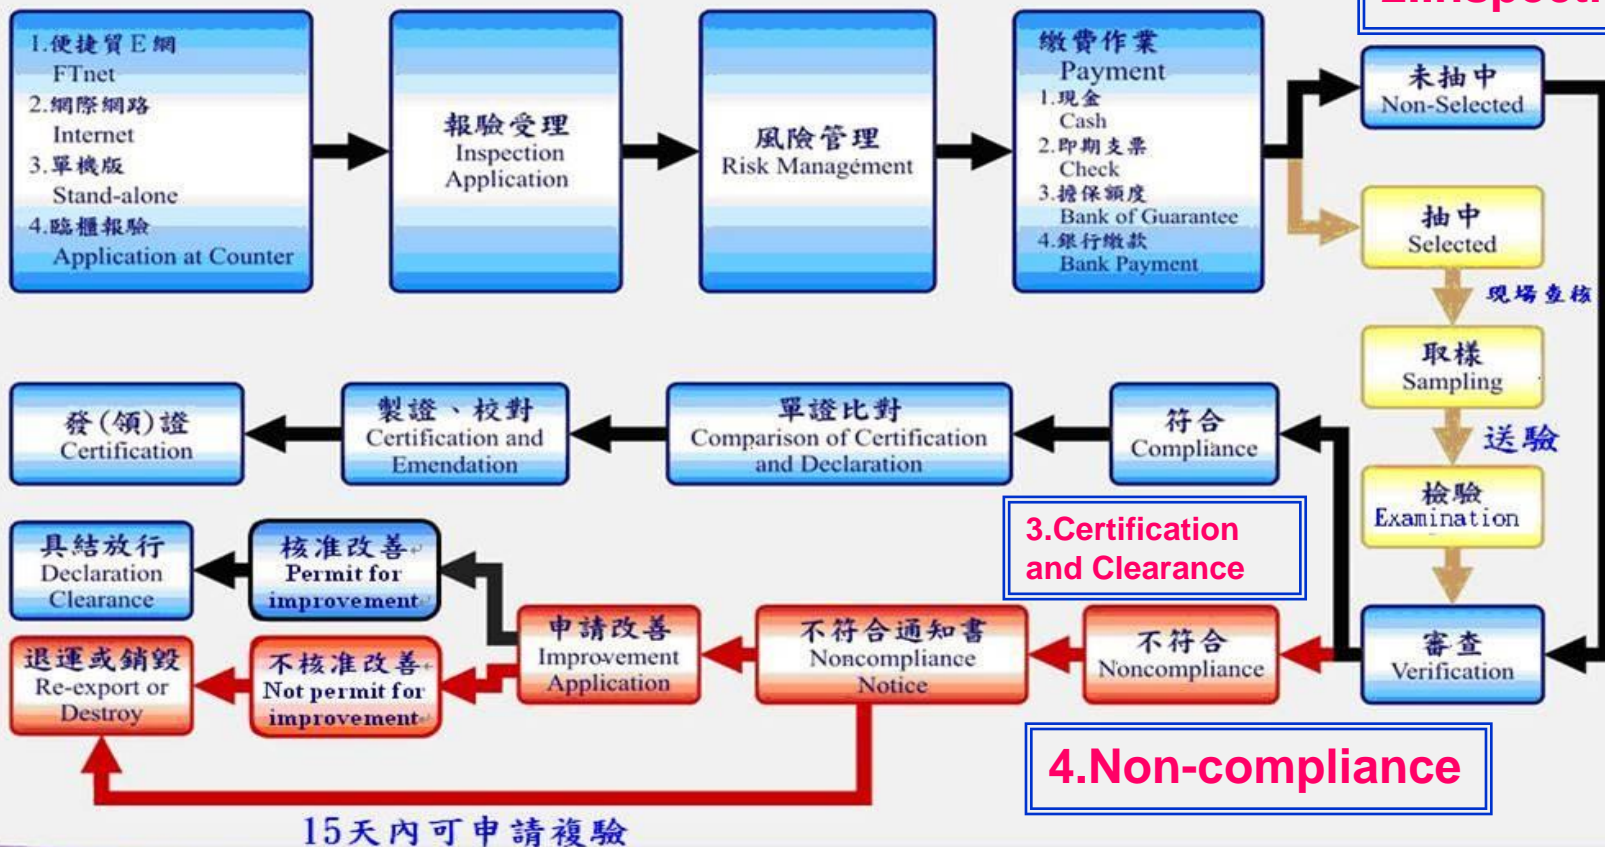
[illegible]

1.便捷貿E網
FTnet
2.網際網路
Internet
3.單機版
Stand-alone
4.臨櫃報驗
Application at Counter

報驗受理
Inspection Application

風險管理
Risk Management

繳費作業
Payment
1.現金
Cash
2.即期支票
Check
3.擔保額度
Bank of Guarantee
4.銀行繳款
Bank Payment

未抽中
Non-Selected

抽中
Selected

現場查核

取樣
Sampling

送驗

檢驗
Examination

審查
Verification

符合
Compliance

單證比對
Comparison of Certification and Declaration

製證、校對
Certification and Emendation

發(領)證
Certification

3.Certification and Clearance

具結放行
Declaration Clearance

核准改善
Permit for improvement

申請改善
Improvement Application

不符合通知書
Noncompliance Notice

不符合
Noncompliance

退運或銷毀
Re-export or Destroy

不核准改善
Not permit for improvement

4.Non-compliance

15天內可申請複驗